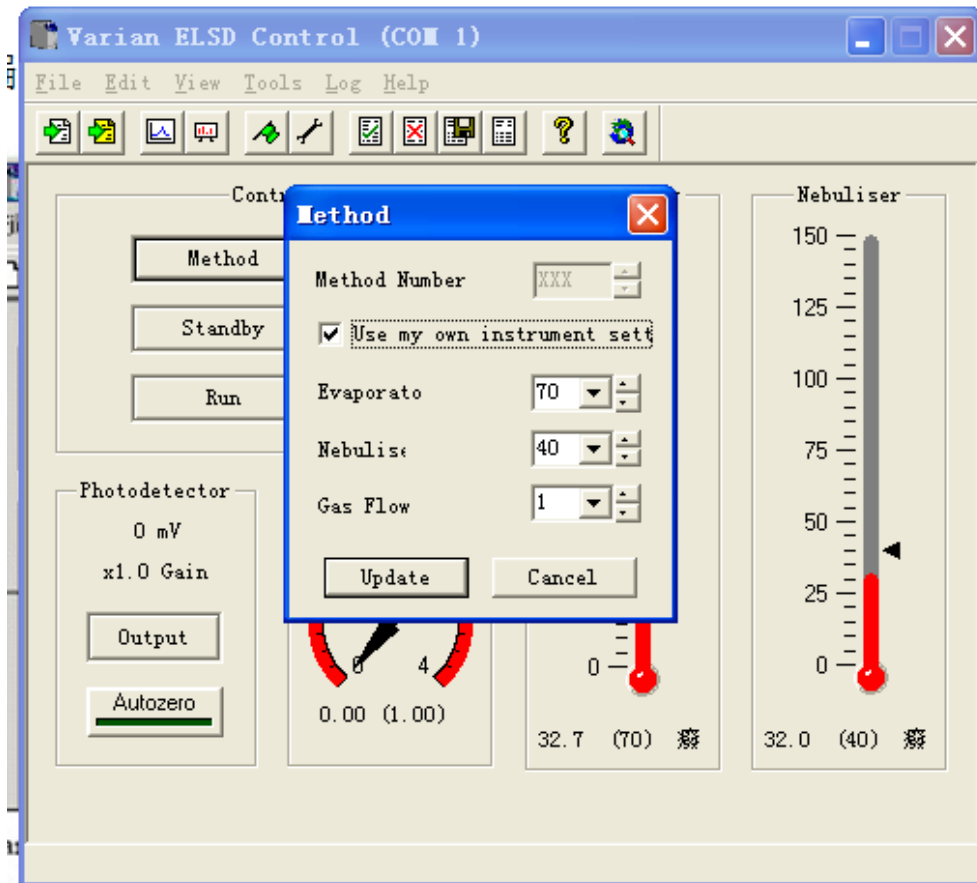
Varian ELSD Control (COM 1)

File Edit View Tools Log Help

Contr

Method

Standby

Run

Photodetector

0 mV

x1.0 Gain

Output

Autozero

Method

Method Number XXX

☑ Use my own instrument sett

Evaporato 70

Nebulise 40

Gas Flow 1

Update

Cancel

0

4

0.00 (1.00)

0

32.7 (70) 癈

Nebuliser

150

125

100

75

50

25

0

32.0 (40) 癈